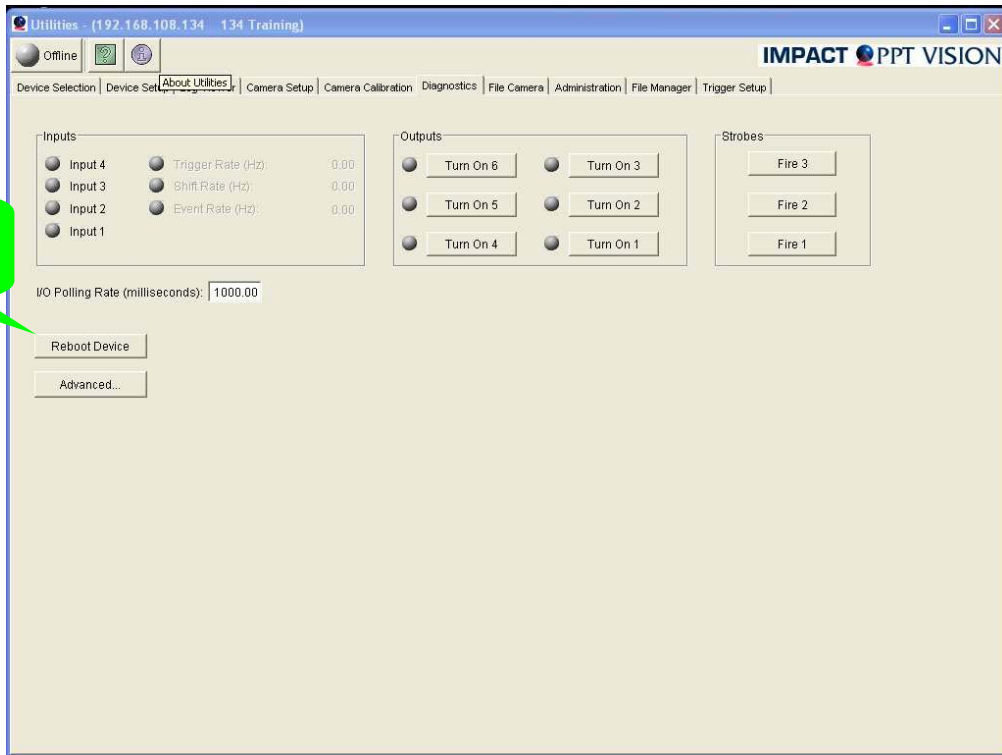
Utilities - (192.168.108.134 134 Training)

Offline

About Utilities

IMPACT PPT VISION

Device Selection | Device Set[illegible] | Camera Setup | Camera Calibration | Diagnostics | File Camera | Administration | File Manager | Trigger Setup

Inputs
Input 4
Input 3
Input 2
Input 1
Trigger Rate (Hz): 0.00
Shift Rate (Hz): 0.00
Event Rate (Hz): 0.00

Outputs
Turn On 6
Turn On 3
Turn On 5
Turn On 2
Turn On 4
Turn On 1

Strobes
Fire 3
Fire 2
Fire 1

I/O Polling Rate (milliseconds): 1000.00

Reboot Device

Advanced...